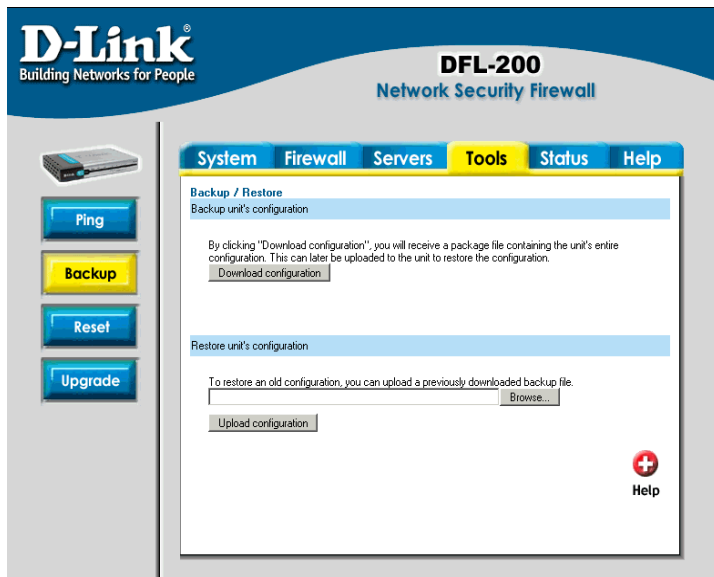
D-Link®
Building Networks for People

DFL-200
Network Security Firewall

Ping
Backup
Reset
Upgrade

System | Firewall | Servers | Tools | Status | Help

Backup / Restore

Backup unit's configuration

By clicking "Download configuration", you will receive a package file containing the unit's entire configuration. This can later be uploaded to the unit to restore the configuration.

Download configuration

Restore unit's configuration

To restore an old configuration, you can upload a previously downloaded backup file.

Browse...

Upload configuration

Help